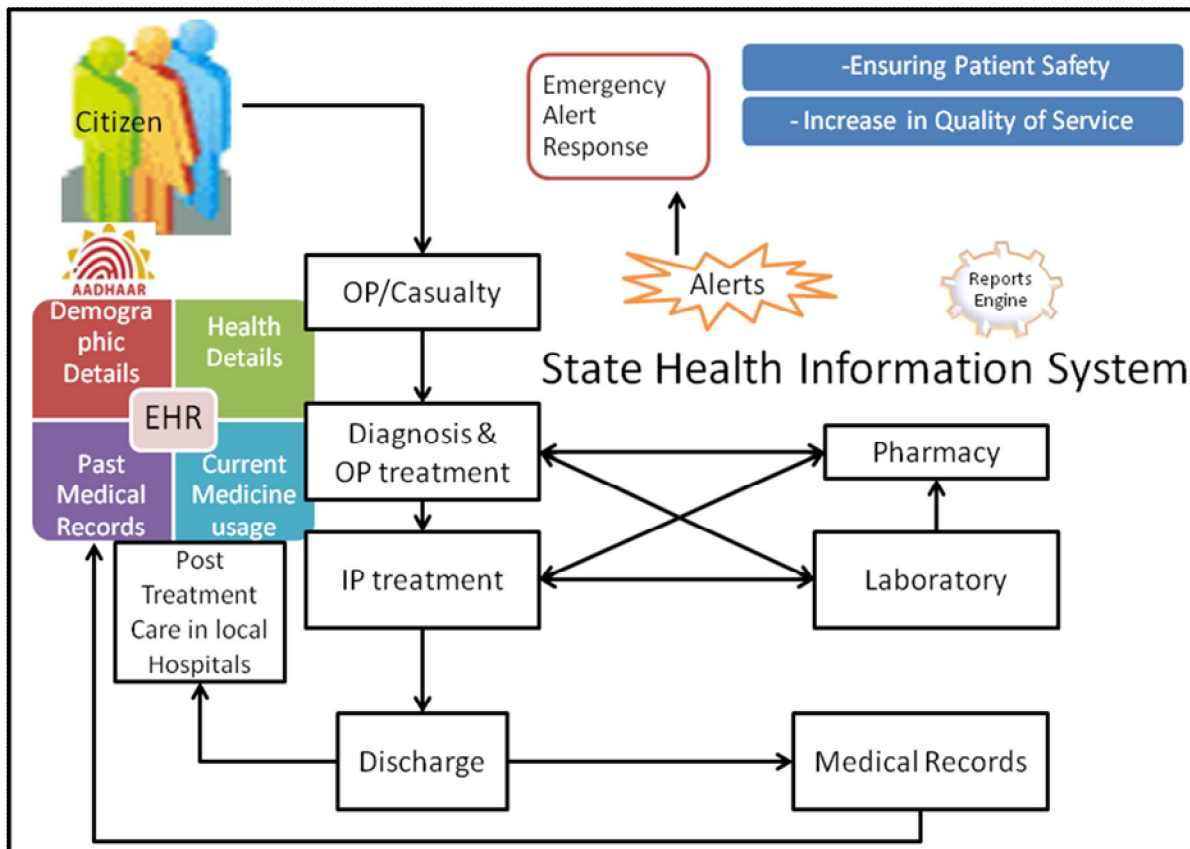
Citizen

Emergency Alert Response

-Ensuring Patient Safety

- Increase in Quality of Service

AADHAAR

OP/Casualty

Alerts

Reports Engine

Demographic Details

Health Details

EHR

Past Medical Records

Current Medicine usage

State Health Information System

Diagnosis & OP treatment

Pharmacy

Post Treatment Care in local Hospitals

IP treatment

Laboratory

Discharge

Medical Records